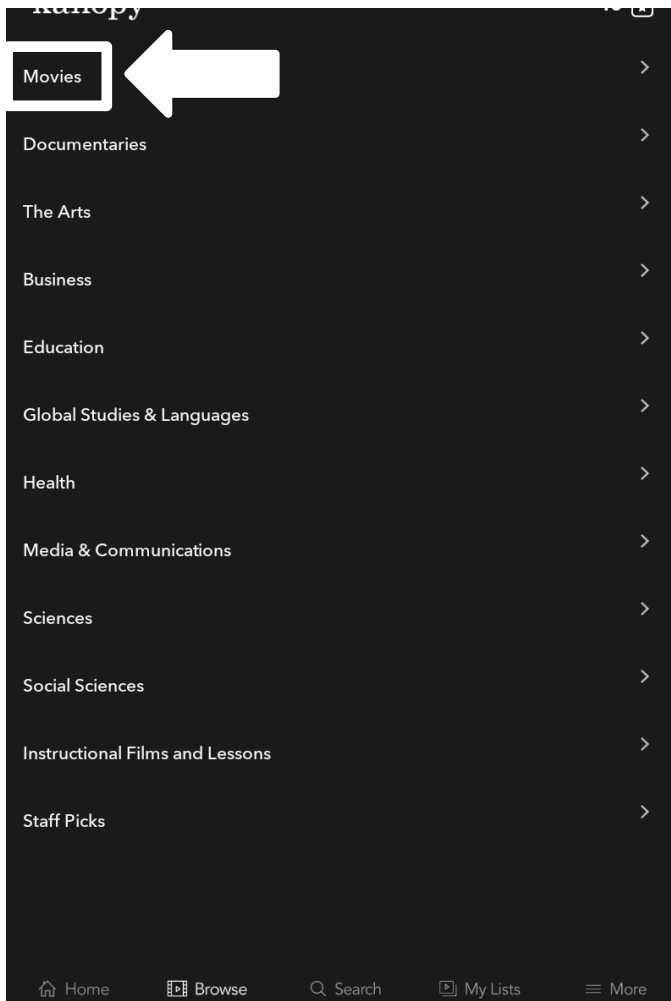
kanopy

Movies

Documentaries

The Arts

Business

Education

Global Studies & Languages

Health

Media & Communications

Sciences

Social Sciences

Instructional Films and Lessons

Staff Picks

Home Browse Search My Lists More